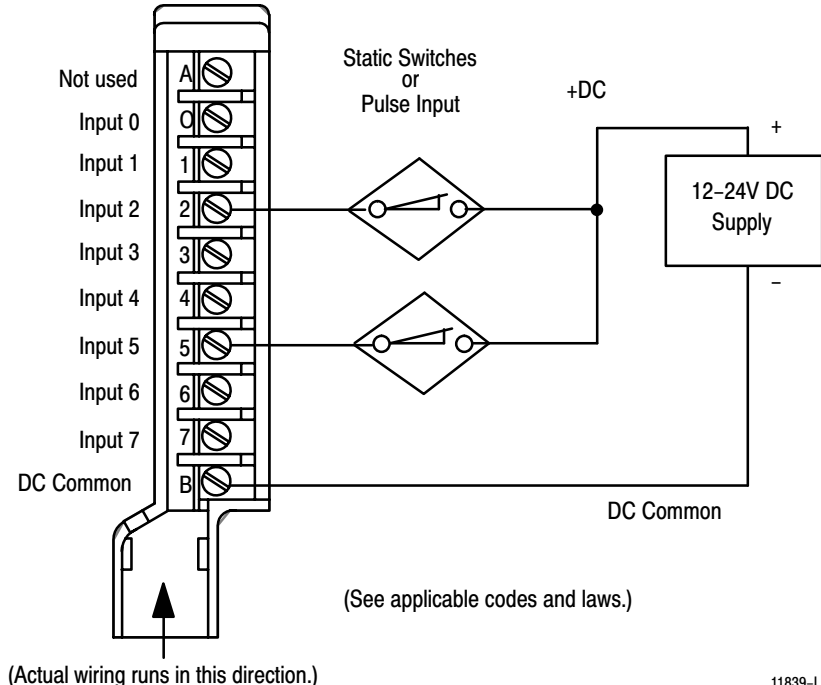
Not used
Input 0
Input 1
Input 2
Input 3
Input 4
Input 5
Input 6
Input 7
DC Common

A
0
1
2
3
4
5
6
7
B

Static Switches
or
Pulse Input

+DC

+

12–24V DC
Supply

–

DC Common

(See applicable codes and laws.)

(Actual wiring runs in this direction.)

11839–I